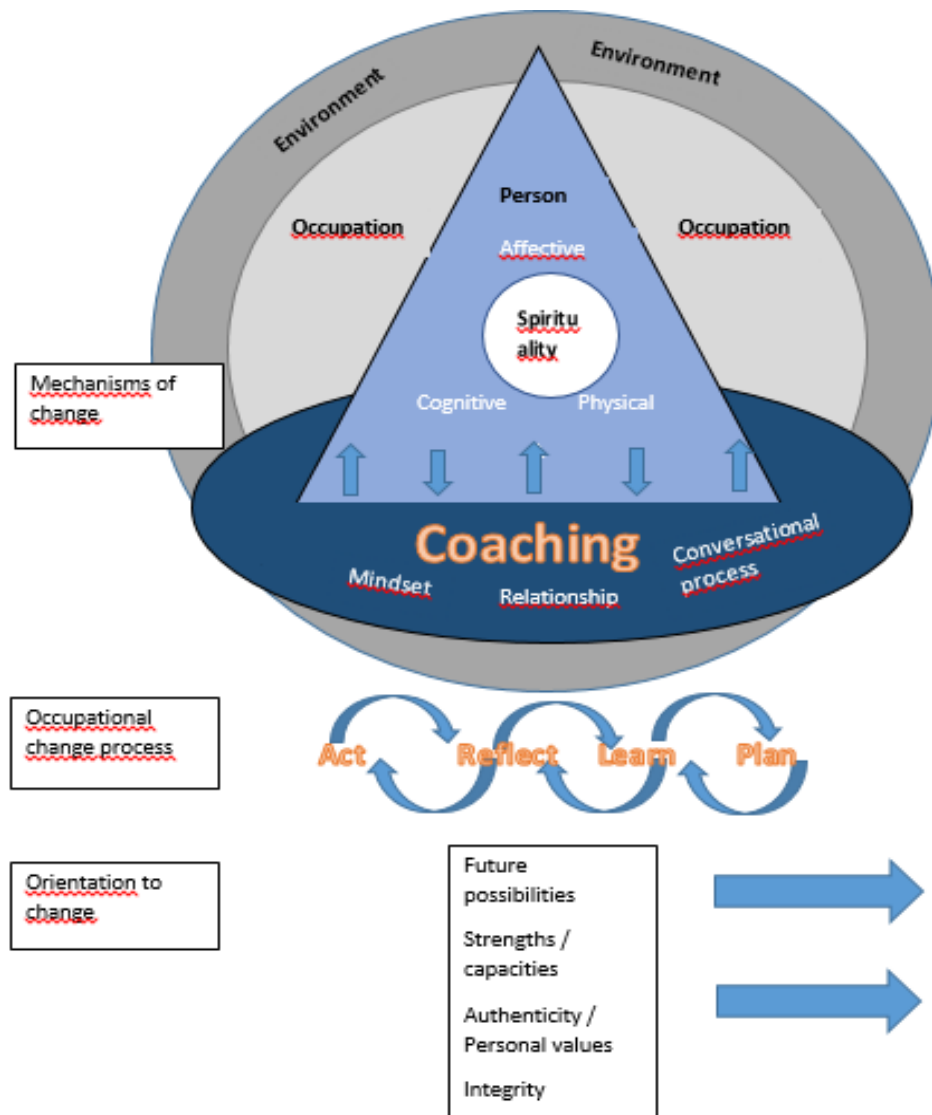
Environment

Environment

Occupation

Person

Affective

Occupation

Spirituality

Mechanisms of change

Cognitive

Physical

Coaching

Conversational process

Mindset

Relationship

Occupational change process

Act

Reflect

Learn

Plan

Orientation to change

Future possibilities

Strengths / capacities

Authenticity / Personal values

Integrity